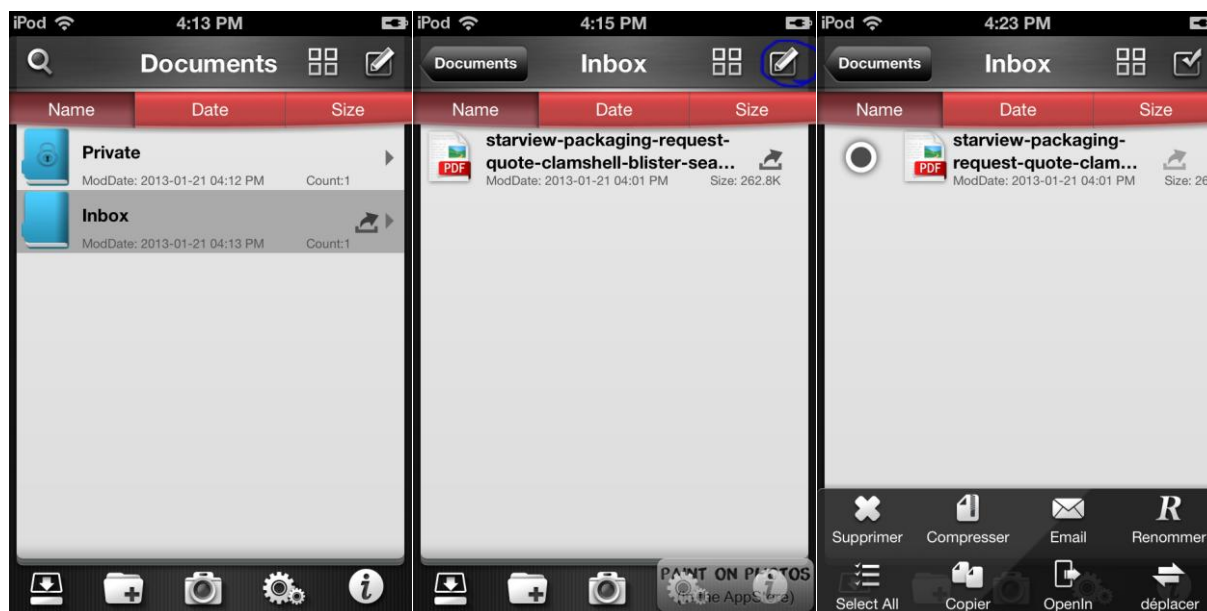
iPod 4:13 PM

Documents

| Name | Date | Size |
|---|---|---|

Private
ModDate: 2013-01-21 04:12 PM Count:1

Inbox
ModDate: 2013-01-21 04:13 PM Count:1

iPod 4:15 PM

Documents Inbox

| Name | Date | Size |
|---|---|---|

PDF
starview-packaging-request-quote-clamshell-blister-sea...
ModDate: 2013-01-21 04:01 PM Size: 262.8K

PAINT ON PHOTOS
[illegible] the AppS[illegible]

iPod 4:23 PM

Documents Inbox

| Name | Date | Size |
|---|---|---|

PDF
starview-packaging-request-quote-clam...
ModDate: 2013-01-21 04:01 PM Size: 26

Supprimer Compresser Email Renommer
Select All Copier OpenIn déplacer